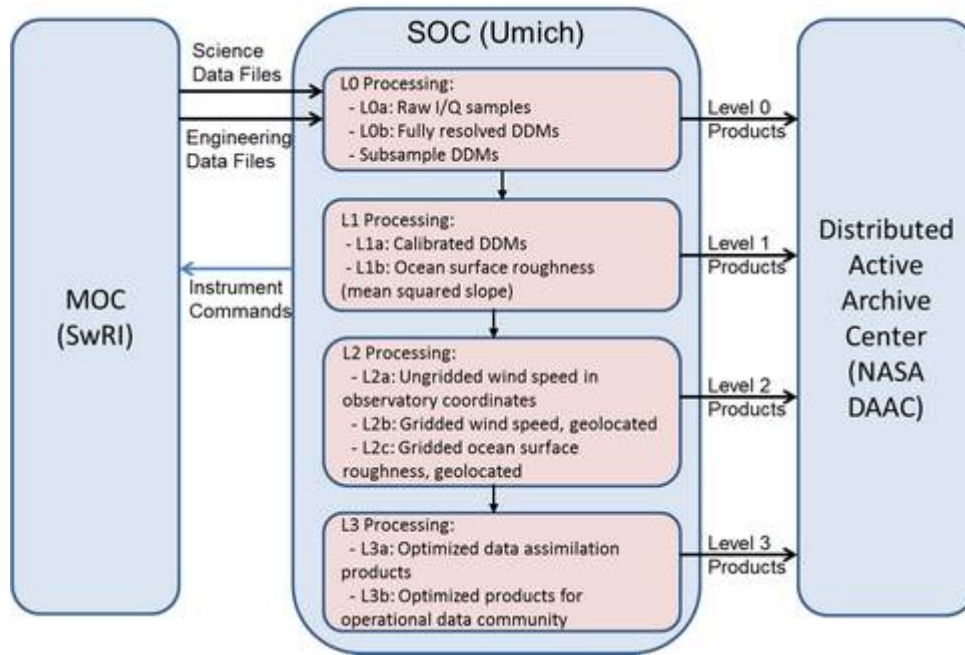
SOC (Umich)

MOC (SwRI)

Science Data Files

Engineering Data Files

Instrument Commands

L0 Processing:
- L0a: Raw I/Q samples
- L0b: Fully resolved DDMs
- Subsample DDMs

L1 Processing:
- L1a: Calibrated DDMs
- L1b: Ocean surface roughness (mean squared slope)

L2 Processing:
- L2a: Ungridded wind speed in observatory coordinates
- L2b: Gridded wind speed, geolocated
- L2c: Gridded ocean surface roughness, geolocated

L3 Processing:
- L3a: Optimized data assimilation products
- L3b: Optimized products for operational data community

Level 0 Products

Level 1 Products

Level 2 Products

Level 3 Products

Distributed Active Archive Center (NASA DAAC)